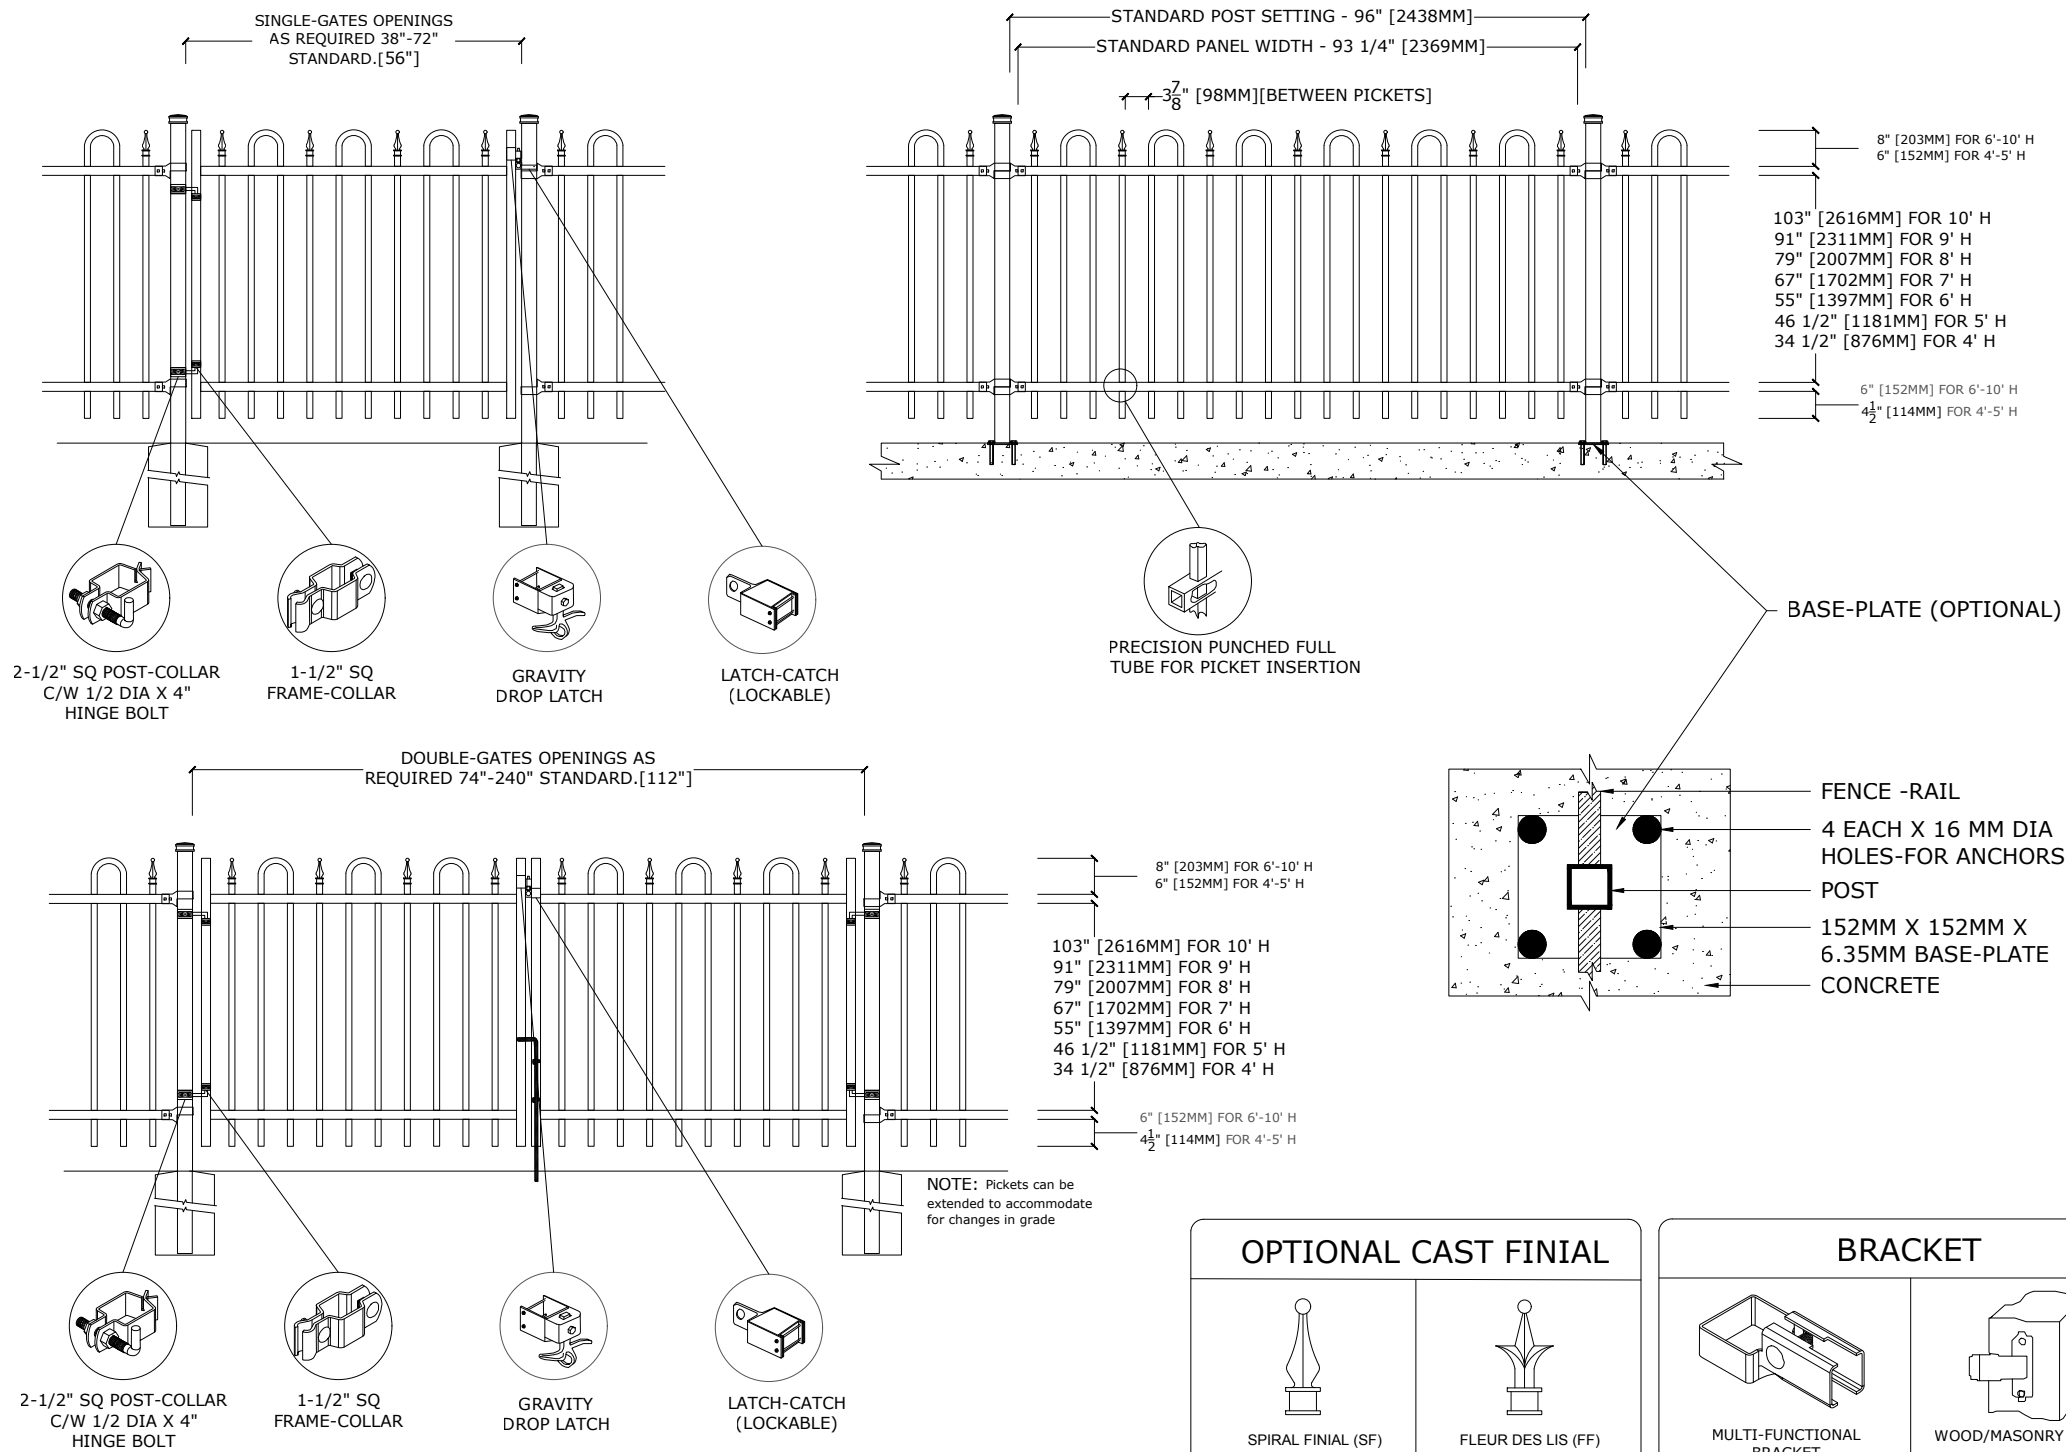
SINGLE-GATES OPENINGS AS REQUIRED 38"-72" STANDARD.[56"]

STANDARD POST SETTING - 96" [2438MM]

STANDARD PANEL WIDTH - 93 1/4" [2369MM]

$3\frac{7}{8}$" [98MM][BETWEEN PICKETS]

8" [203MM] FOR 6'-10' H
6" [152MM] FOR 4'-5' H

103" [2616MM] FOR 10' H
91" [2311MM] FOR 9' H
79" [2007MM] FOR 8' H
67" [1702MM] FOR 7' H
55" [1397MM] FOR 6' H
46 1/2" [1181MM] FOR 5' H
34 1/2" [876MM] FOR 4' H

6" [152MM] FOR 6'-10' H
$4\frac{1}{2}$" [114MM] FOR 4'-5' H

BASE-PLATE (OPTIONAL)

PRECISION PUNCHED FULL TUBE FOR PICKET INSERTION

2-1/2" SQ POST-COLLAR C/W 1/2 DIA X 4" HINGE BOLT

1-1/2" SQ FRAME-COLLAR

GRAVITY DROP LATCH

LATCH-CATCH (LOCKABLE)

DOUBLE-GATES OPENINGS AS REQUIRED 74"-240" STANDARD.[112"]

FENCE -RAIL

4 EACH X 16 MM DIA HOLES-FOR ANCHORS

POST

152MM X 152MM X 6.35MM BASE-PLATE

CONCRETE

8" [203MM] FOR 6'-10' H
6" [152MM] FOR 4'-5' H

103" [2616MM] FOR 10' H
91" [2311MM] FOR 9' H
79" [2007MM] FOR 8' H
67" [1702MM] FOR 7' H
55" [1397MM] FOR 6' H
46 1/2" [1181MM] FOR 5' H
34 1/2" [876MM] FOR 4' H

6" [152MM] FOR 6'-10' H
$4\frac{1}{2}$" [114MM] FOR 4'-5' H

NOTE: Pickets can be extended to accommodate for changes in grade

OPTIONAL CAST FINIAL

SPIRAL FINIAL (SF)

FLEUR DES LIS (FF)

BRACKET

MULTI-FUNCTIONAL BRACKET

WOOD/MASONRY

2-1/2" SQ POST-COLLAR C/W 1/2 DIA X 4" HINGE BOLT

1-1/2" SQ FRAME-COLLAR

GRAVITY DROP LATCH

LATCH-CATCH (LOCKABLE)